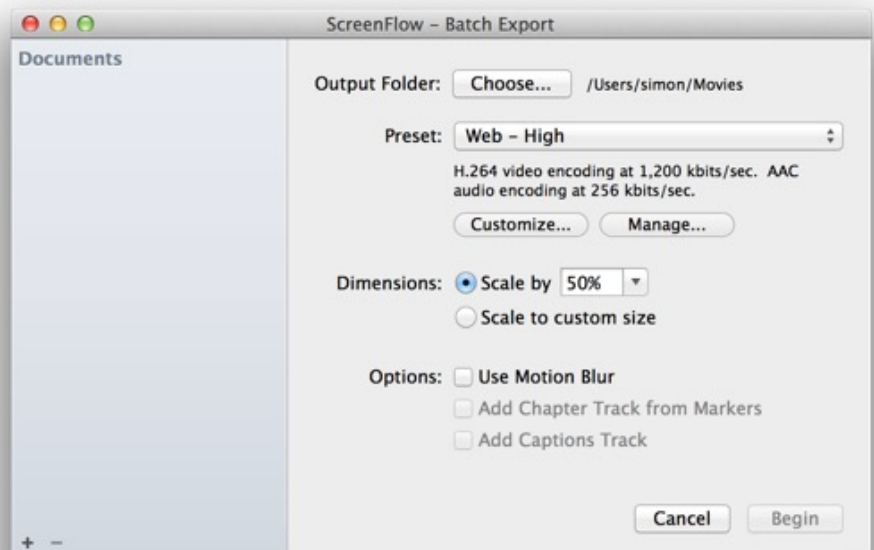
ScreenFlow – Batch Export

Documents

Output Folder: Choose... /Users/simon/Movies

Preset: Web – High

H.264 video encoding at 1,200 kbits/sec. AAC audio encoding at 256 kbits/sec.

Customize... Manage...

Dimensions: Scale by 50%

Scale to custom size

Options: Use Motion Blur

Add Chapter Track from Markers

Add Captions Track

+ –

Cancel Begin